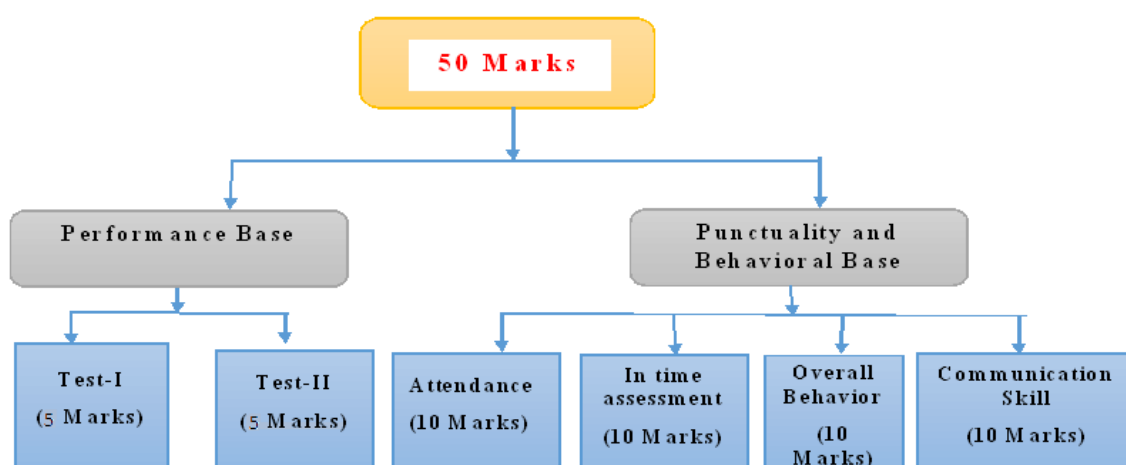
50 Marks

Performance Base

Punctuality and Behavioral Base

Test-I (5 Marks)

Test-II (5 Marks)

Attendance (10 Marks)

In time assessment (10 Marks)

Overall Behavior (10 Marks)

Communication Skill (10 Marks)